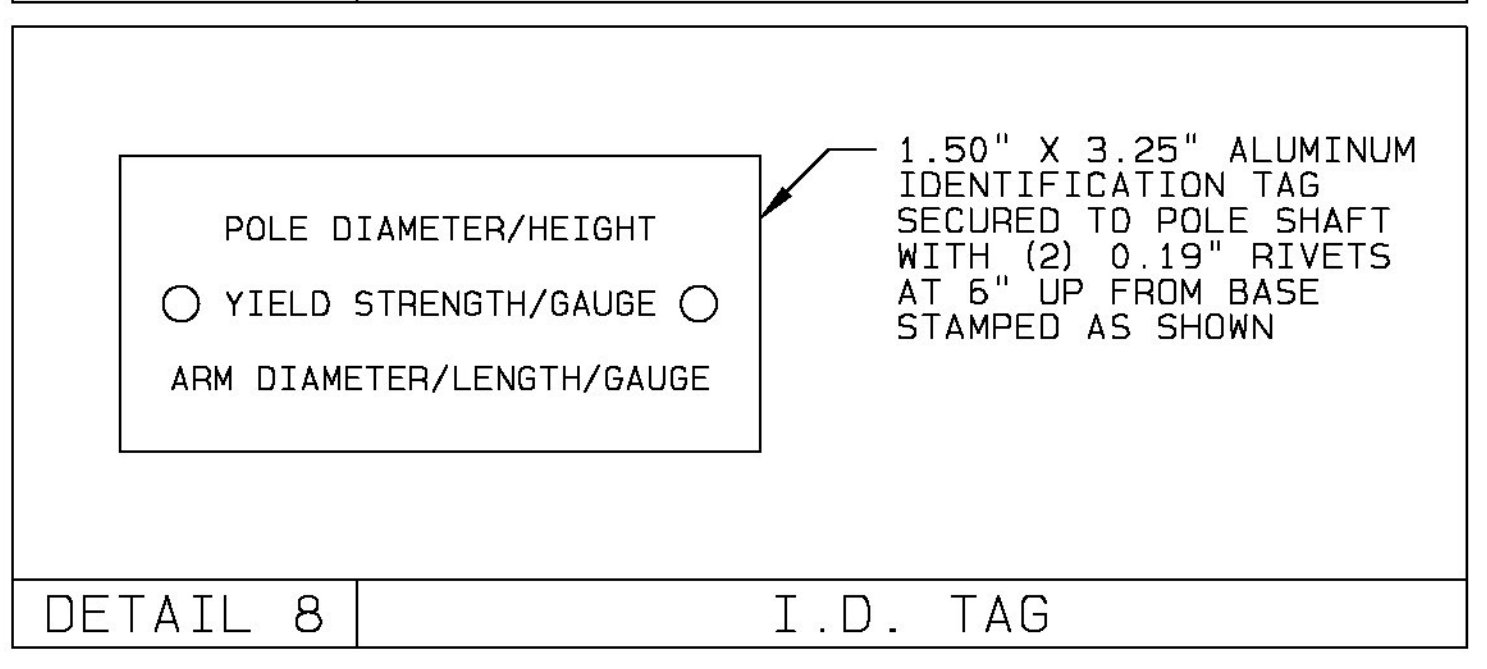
POLE DIAMETER/HEIGHT

YIELD STRENGTH/GAUGE

ARM DIAMETER/LENGTH/GAUGE

1.50" X 3.25" ALUMINUM IDENTIFICATION TAG SECURED TO POLE SHAFT WITH (2) 0.19" RIVETS AT 6" UP FROM BASE STAMPED AS SHOWN

DETAIL 8

I.D. TAG